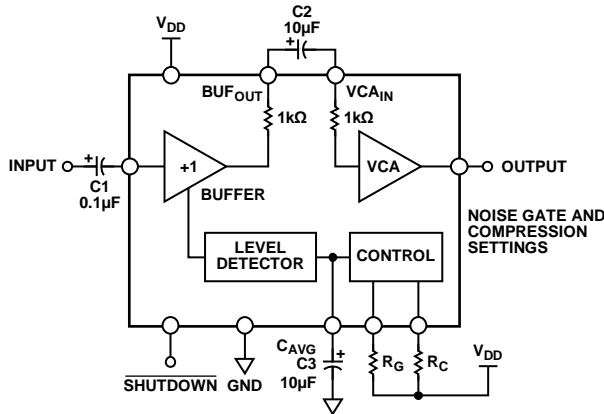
$V_{DD}$

C2
10µF

+

$BUF_{OUT}$

$VCA_{IN}$

1kΩ

1kΩ

INPUT

+

C1
0.1µF

+1

BUFFER

VCA

OUTPUT

NOISE GATE AND COMPRESSION SETTINGS

LEVEL DETECTOR

CONTROL

$C_{AVG}$
C3
10µF

+

$R_G$

$R_C$

$V_{DD}$

$\overline{SHUTDOWN}$

GND